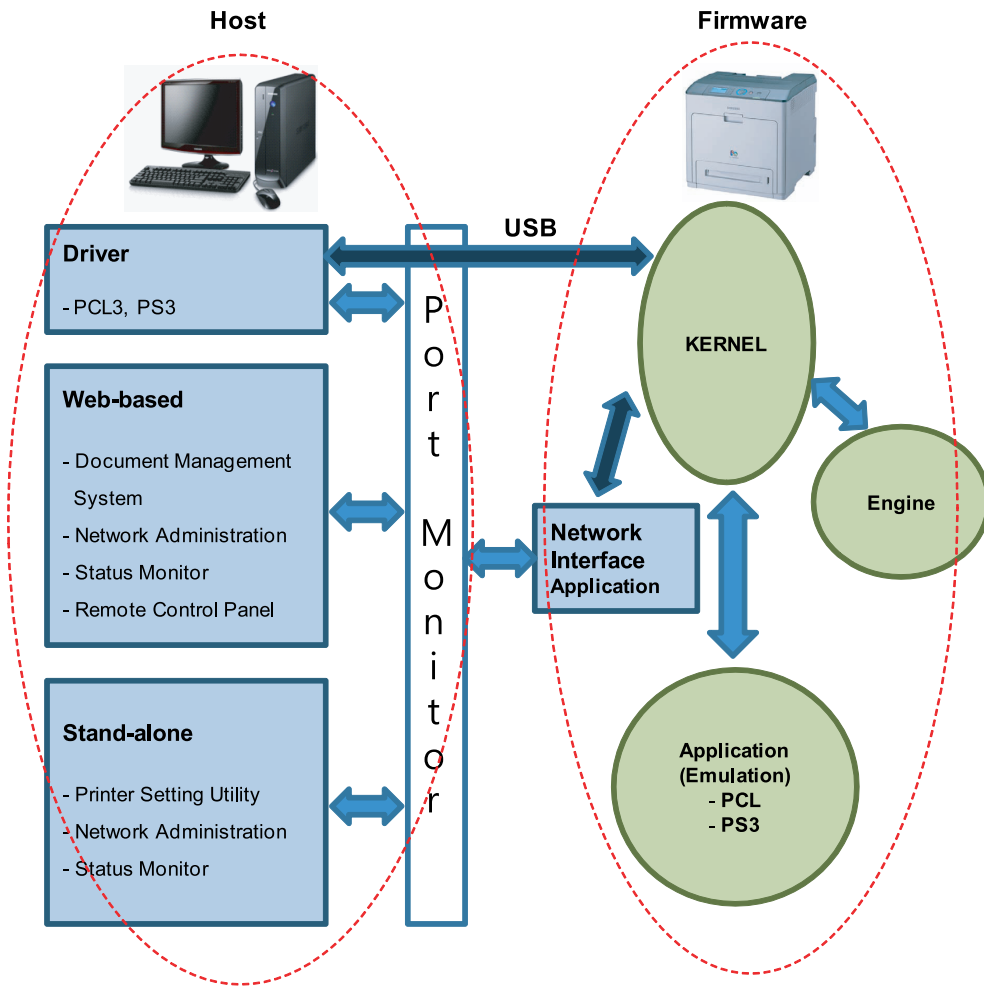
Host

Firmware

USB

Driver

- PCL3, PS3

Web-based

- Document Management System
- Network Administration
- Status Monitor
- Remote Control Panel

Stand-alone

- Printer Setting Utility
- Network Administration
- Status Monitor

Port Monitor

KERNEL

Engine

Network Interface Application

Application (Emulation)
- PCL
- PS3